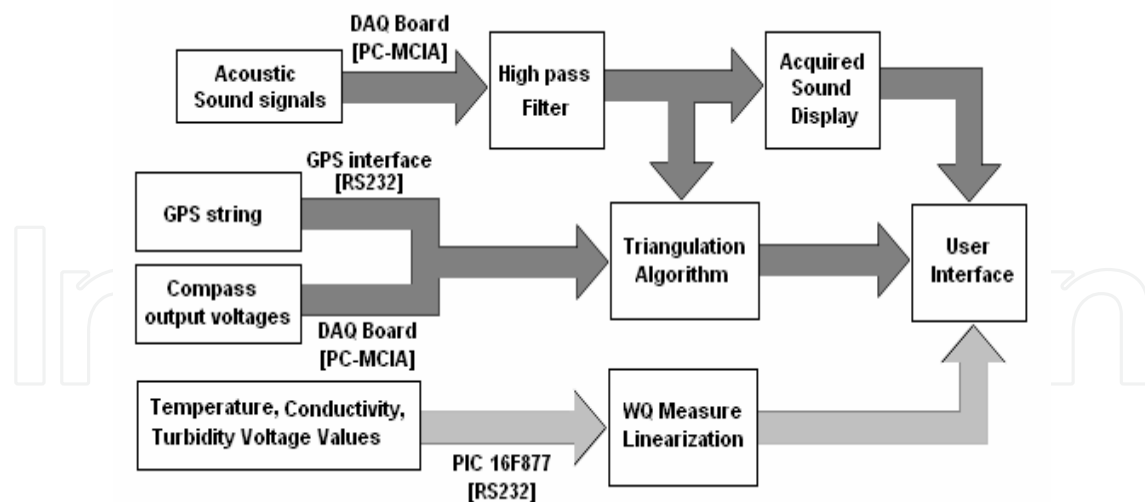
DAQ Board
[PC-MCIA]

Acoustic Sound signals

High pass Filter

Acquired Sound Display

GPS interface
[RS232]

GPS string

Triangulation Algorithm

User Interface

Compass output voltages

DAQ Board
[PC-MCIA]

Temperature, Conductivity, Turbidity Voltage Values

WQ Measure Linearization

PIC 16F877
[RS232]